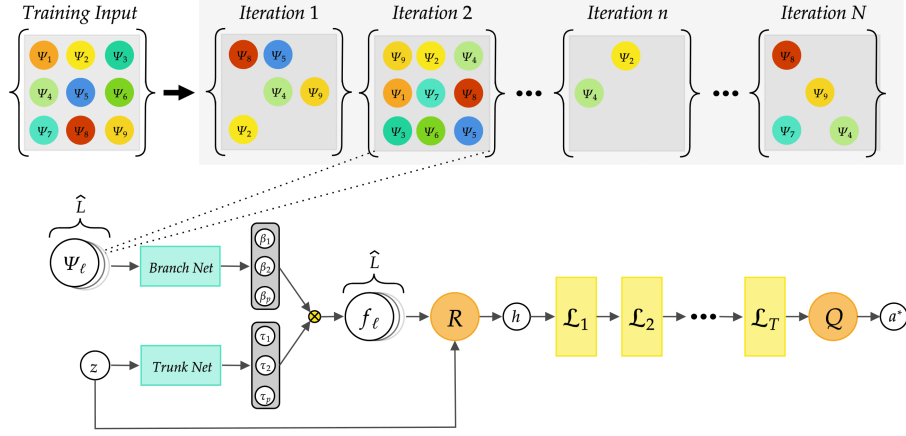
Training Input

$\Psi_1$ $\Psi_2$ $\Psi_3$
$\Psi_4$ $\Psi_5$ $\Psi_6$
$\Psi_7$ $\Psi_8$ $\Psi_9$

Iteration 1

$\Psi_8$ $\Psi_5$
$\Psi_4$ $\Psi_9$
$\Psi_2$

Iteration 2

$\Psi_9$ $\Psi_2$ $\Psi_4$
$\Psi_1$ $\Psi_7$ $\Psi_8$
$\Psi_3$ $\Psi_6$ $\Psi_5$

Iteration n

$\Psi_2$
$\Psi_4$

Iteration N

$\Psi_8$
$\Psi_9$
$\Psi_7$ $\Psi_4$

$\widehat{L}$

$\Psi_\ell$

Branch Net

$\beta_1$
$\beta_2$
$\beta_p$

$\widehat{L}$

$f_\ell$

$R$

$h$

$\mathcal{L}_1$

$\mathcal{L}_2$

$\mathcal{L}_T$

$Q$

$a^*$

$z$

Trunk Net

$\tau_1$
$\tau_2$
$\tau_p$